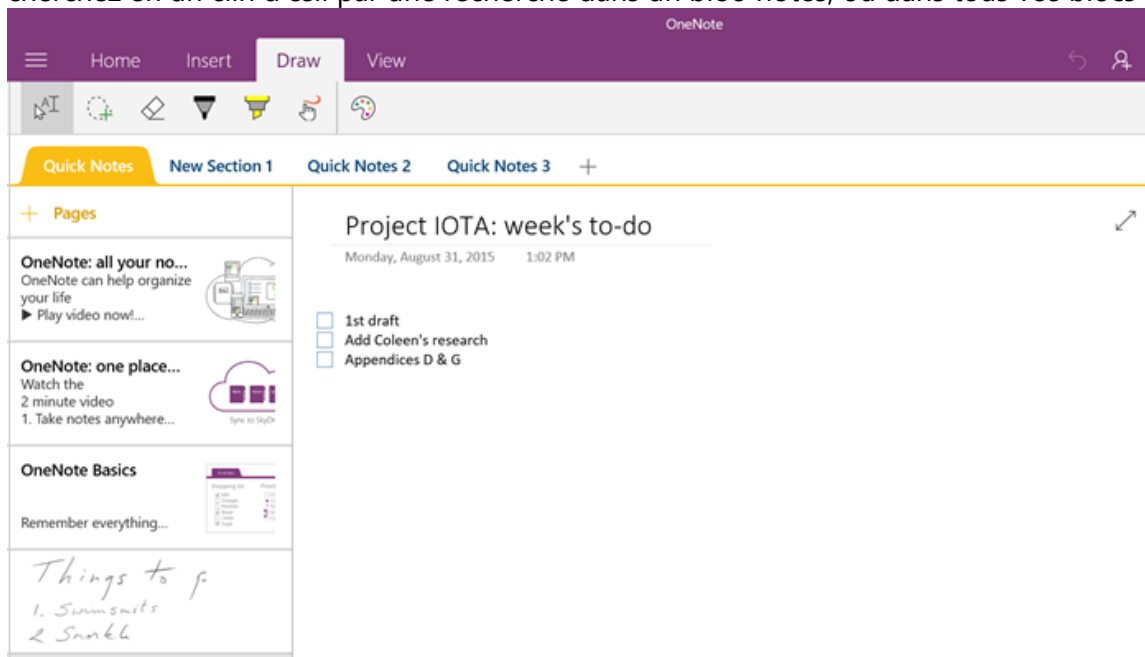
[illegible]

OneNote

Home Insert Draw View

Quick Notes New Section 1 Quick Notes 2 Quick Notes 3 +

+ Pages

OneNote: all your no...
OneNote can help organize your life
▶ Play video now!...

OneNote: one place...
Watch the 2 minute video
1. Take notes anywhere...

Sync to SkyDr

OneNote Basics
Remember everything...

Things to
1. Swimsuits
2 Snorkl

Project IOTA: week's to-do
Monday, August 31, 2015 1:02 PM

1st draft
Add Coleen's research
Appendices D & G